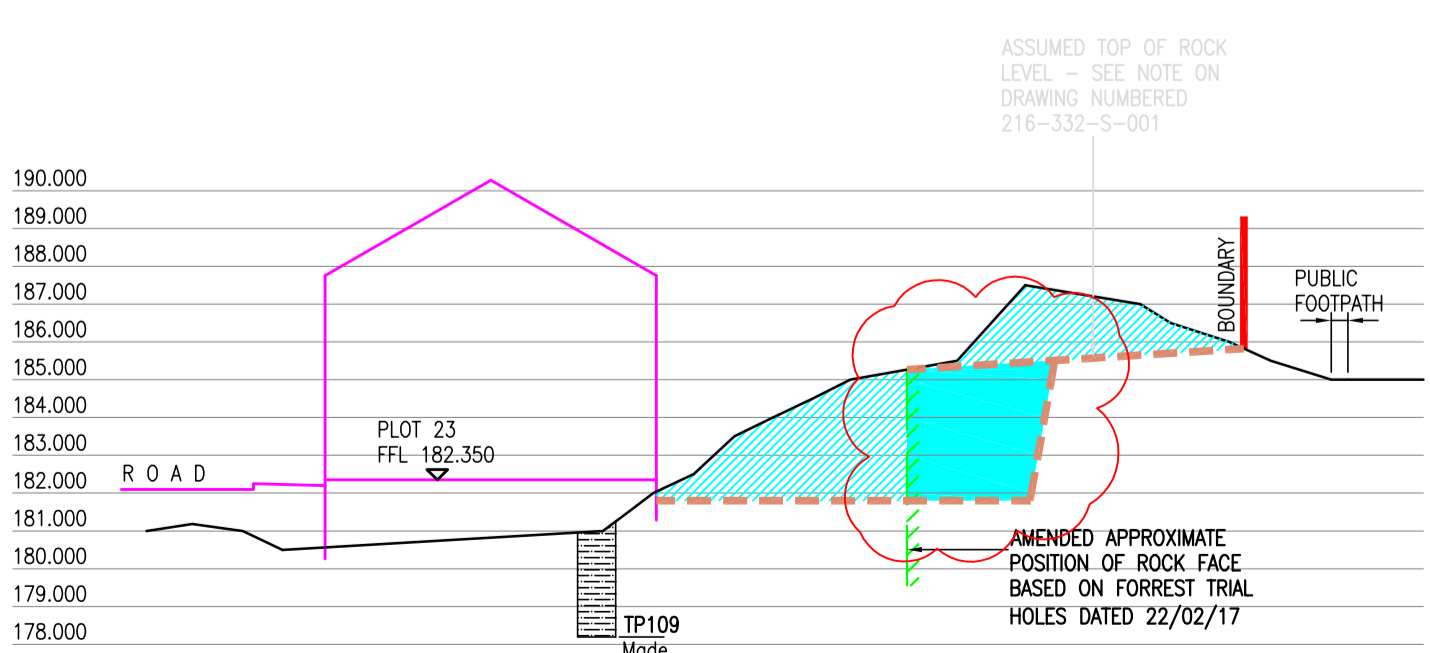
ASSUMED TOP OF ROCK LEVEL – SEE NOTE ON DRAWING NUMBERED 216-332-S-001

190.000
189.000
188.000
187.000
186.000
185.000
184.000
183.000
182.000
181.000
180.000
179.000
178.000

BOUNDARY

PUBLIC FOOTPATH

PLOT 23
FFL 182.350

ROAD

AMENDED APPROXIMATE POSITION OF ROCK FACE BASED ON FORREST TRIAL HOLES DATED 22/02/17

TP109
Made